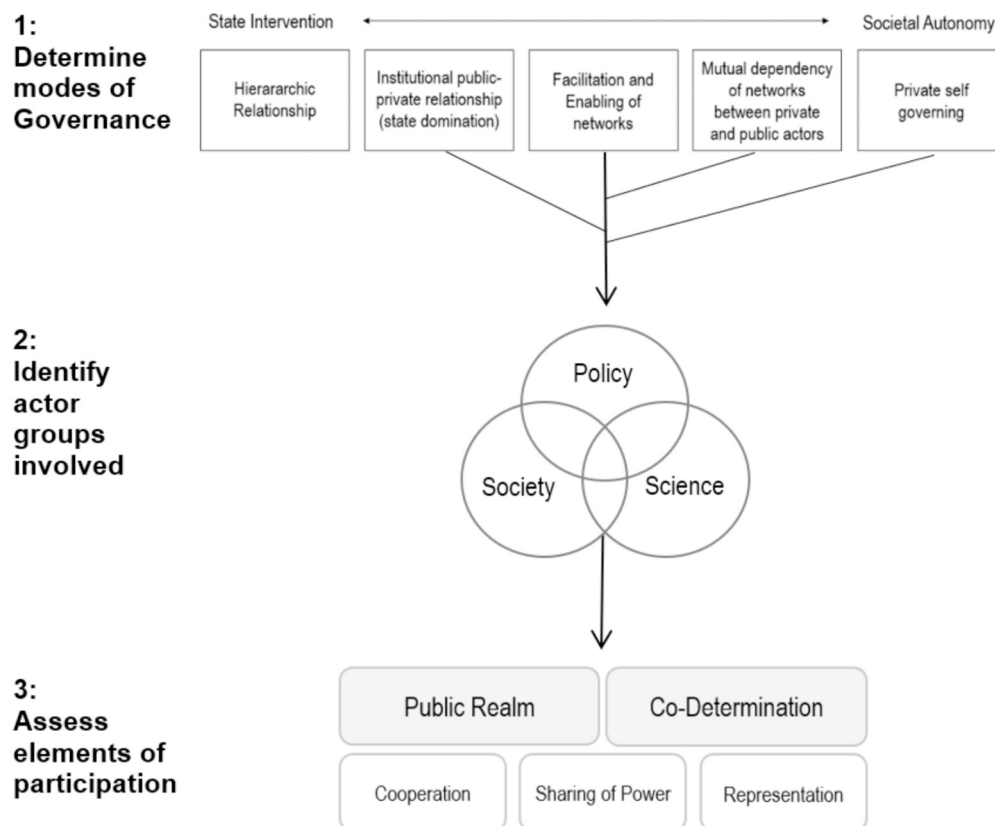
1: Determine modes of Governance

State Intervention

Societal Autonomy

Hierarachic Relationship

Institutional public-private relationship (state domination)

Facilitation and Enabling of networks

Mutual dependency of networks between private and public actors

Private self governing

2: Identify actor groups involved

Policy

Society

Science

3: Assess elements of participation

Public Realm

Co-Determination

Cooperation

Sharing of Power

Representation